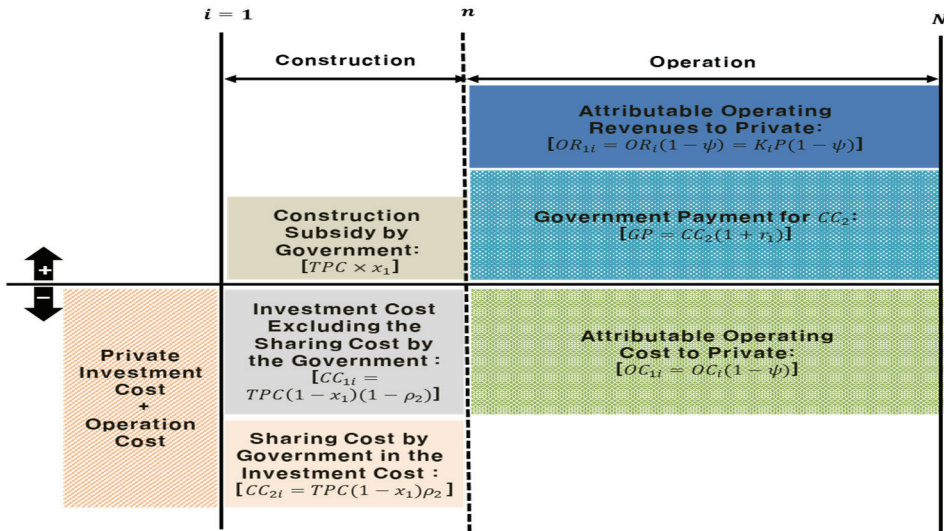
$i = 1$

$n$

$N$

Construction

Operation

Attributable Operating Revenues to Private: $[OR_{1i} = OR_i(1-\psi) = K_iP(1-\psi)]$

Construction Subsidy by Government: $[TPC \times x_1]$

Government Payment for $CC_2$: $[GP = CC_2(1+r_1)]$

+

−

Private Investment Cost + Operation Cost

Investment Cost Excluding the Sharing Cost by the Government : $[CC_{1i} = TPC(1-x_1)(1-\rho_2)]$

Attributable Operating Cost to Private: $[OC_{1i} = OC_i(1-\psi)]$

Sharing Cost by Government in the Investment Cost : $[CC_{2i} = TPC(1-x_1)\rho_2]$